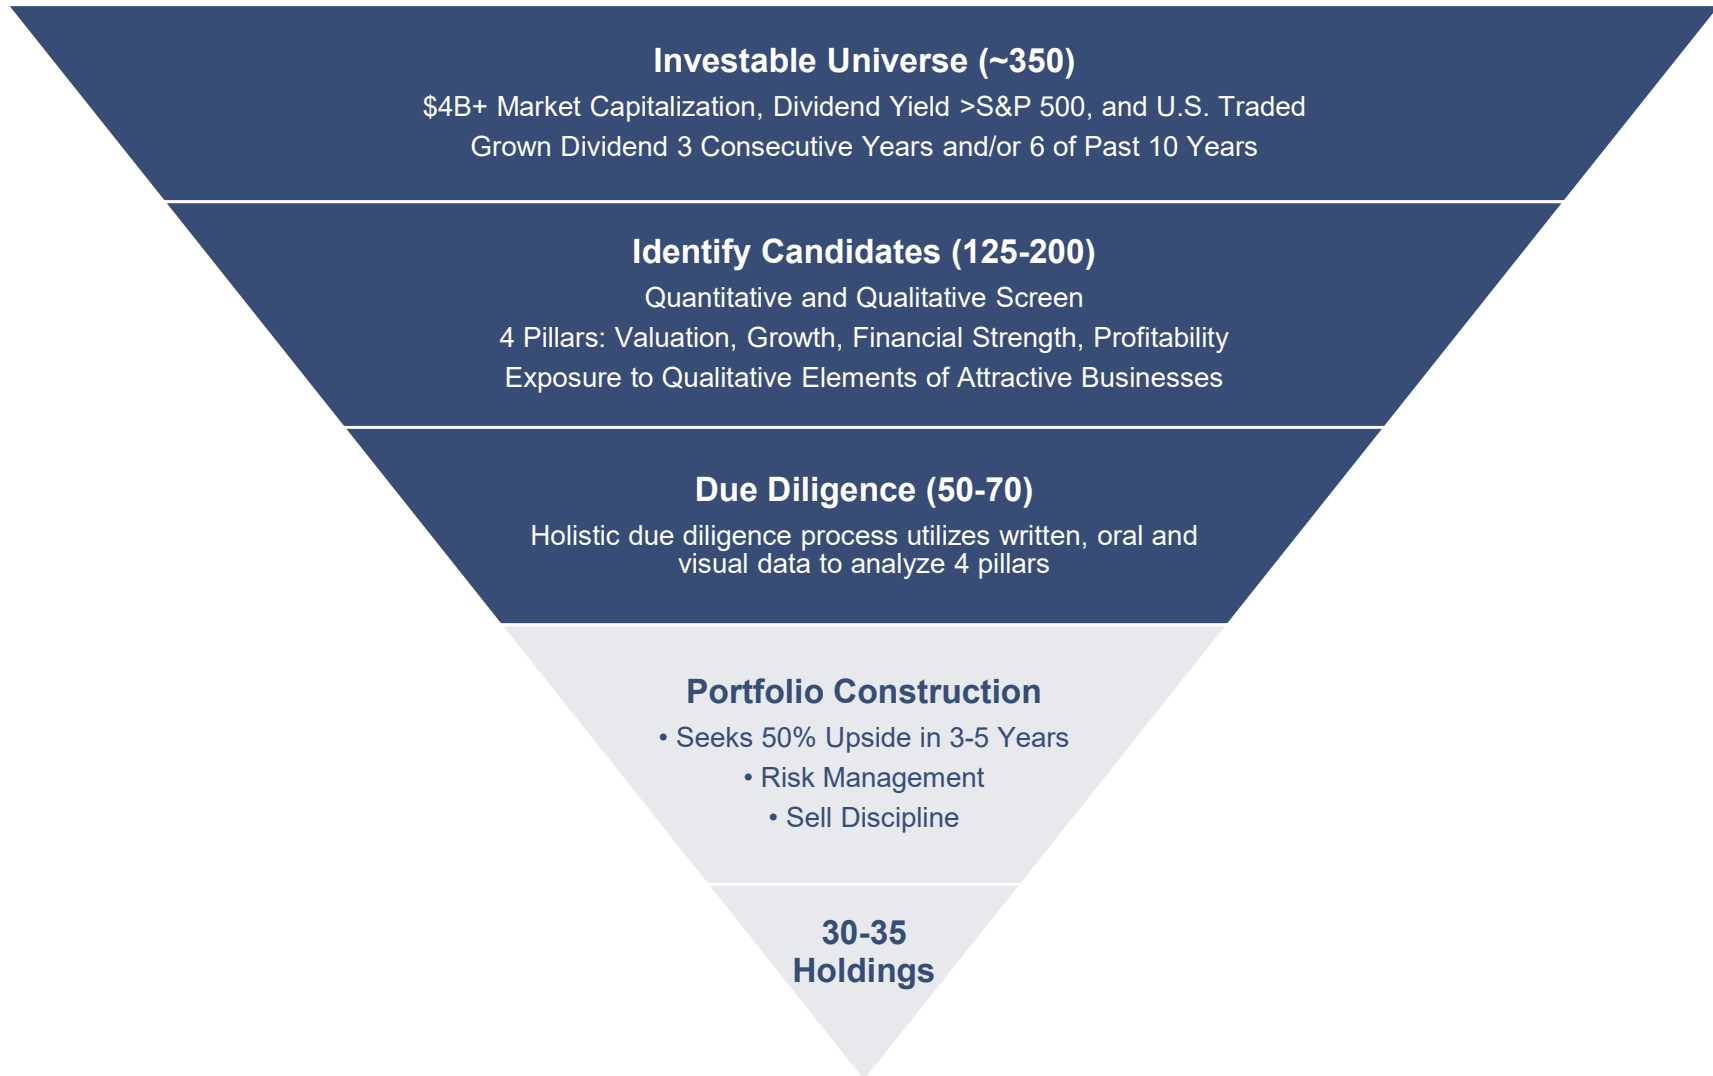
Investable Universe (~350)
\$4B+ Market Capitalization, Dividend Yield >S&P 500, and U.S. Traded
Grown Dividend 3 Consecutive Years and/or 6 of Past 10 Years

Identify Candidates (125-200)
Quantitative and Qualitative Screen
4 Pillars: Valuation, Growth, Financial Strength, Profitability
Exposure to Qualitative Elements of Attractive Businesses

Due Diligence (50-70)
Holistic due diligence process utilizes written, oral and visual data to analyze 4 pillars

Portfolio Construction
• Seeks 50% Upside in 3-5 Years
• Risk Management
• Sell Discipline

30-35
Holdings